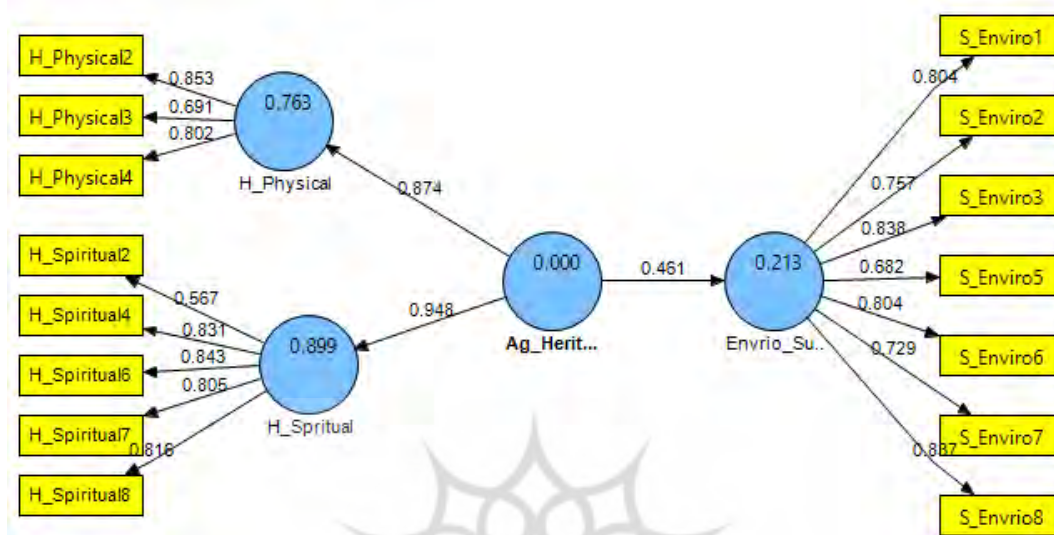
H_Physical2
0.853
H_Physical3
0.691
0.763
0.802
H_Physical4
H_Physical
0.874
H_Spiritual2
0.567
H_Spiritual4
0.831
0.899
0.843
H_Spiritual6
0.805
H_Spiritual7
H_Spritual
0.816
H_Spiritual8
0.948
0.000
Ag_Herit...
0.461
0.213
Envrio_Su...
S_Enviro1
0.804
S_Enviro2
0.757
S_Enviro3
0.838
0.682
S_Enviro5
0.804
0.729
S_Enviro6
S_Enviro7
0.887
S_Envrio8